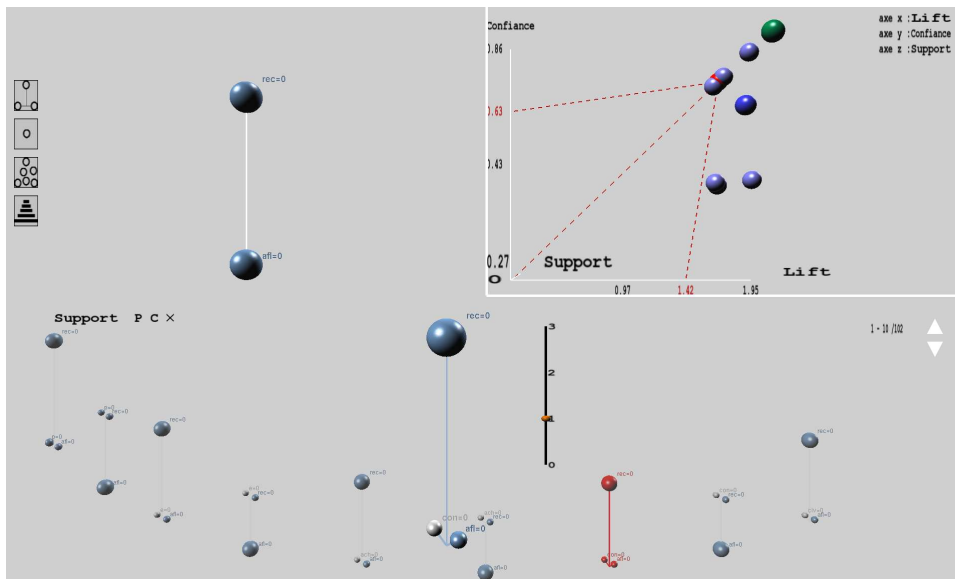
rec=0

afl=0

Confiance

0.86

0.63

0.43

0.27

0

Support

Lift

0.97

1.42

1.95

axe x :Lift
axe y :Confiance
axe z :Support

Support P C ×

1 - 10 /102

3

2

1

0

rec=0

afl=0

con=0

rec=0

afl=0

rec=0

afl=0

rec=0

afl=0

rec=0

afl=0

rec=0

afl=0

rec=0

afl=0

rec=0

afl=0

rec=0

afl=0

rec=0

afl=0

rec=0

afl=0

con=0

afl=0